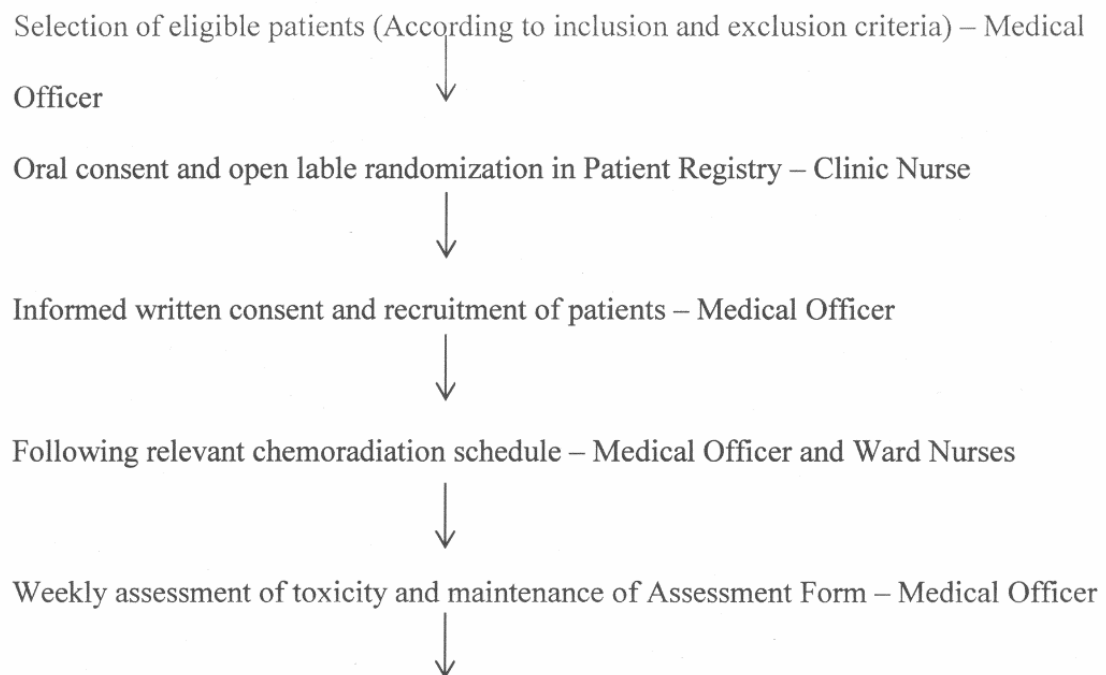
Selection of eligible patients (According to inclusion and exclusion criteria) – Medical Officer

Oral consent and open lable randomization in Patient Registry – Clinic Nurse

Informed written consent and recruitment of patients – Medical Officer

Following relevant chemoradiation schedule – Medical Officer and Ward Nurses

Weekly assessment of toxicity and maintenance of Assessment Form – Medical Officer